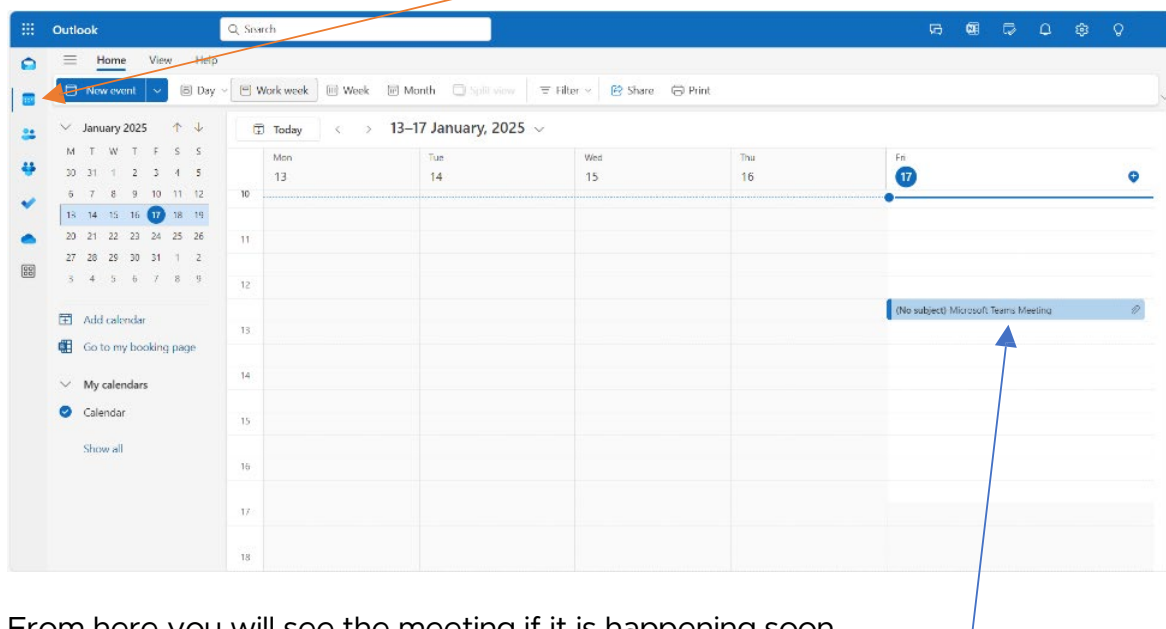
Outlook

Search

Home View Help

New event Day Work week Week Month Split view Filter Share Print

January 2025

M T W T F S S
30 31 1 2 3 4 5
6 7 8 9 10 11 12
13 14 15 16 17 18 19
20 21 22 23 24 25 26
27 28 29 30 31 1 2
3 4 5 6 7 8 9

Add calendar

Go to my booking page

My calendars

Calendar

Show all

Today

13–17 January, 2025

Mon 13
Tue 14
Wed 15
Thu 16
Fri 17

10
11
12
13
14
15
16
17
18

(No subject) Microsoft Teams Meeting

From here you will see the meeting if it is happening soon